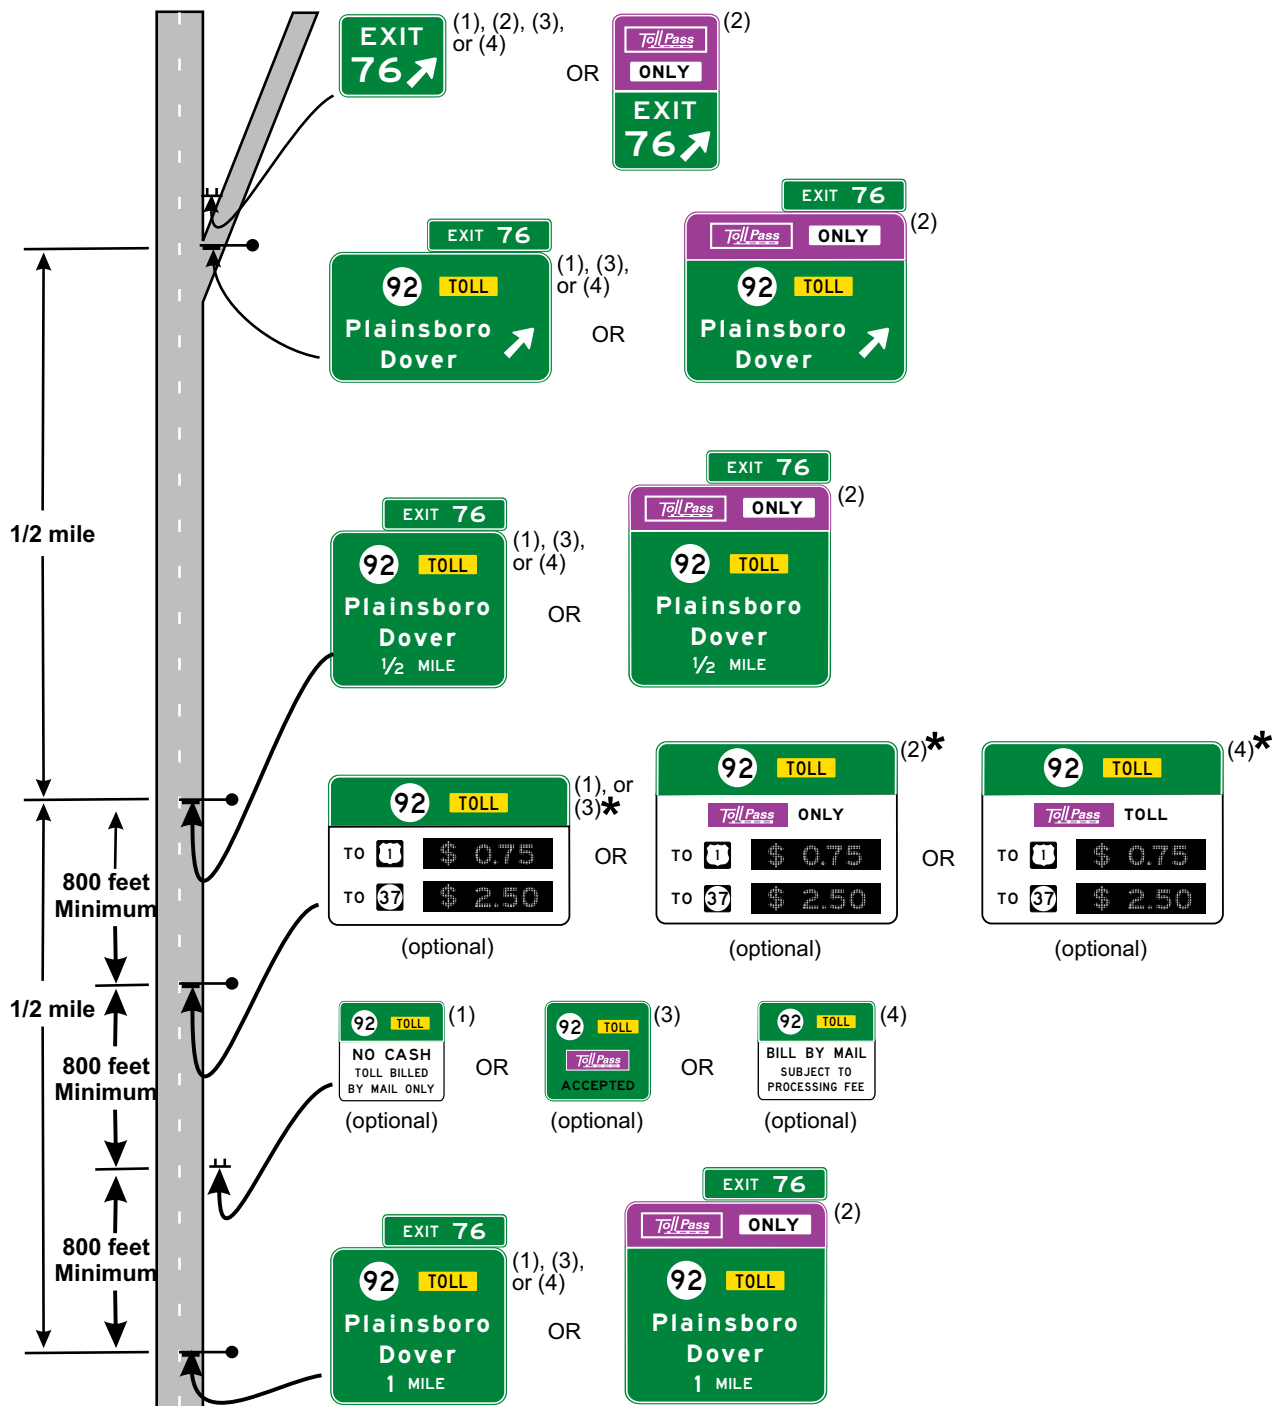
EXIT
76

(1), (2), (3), or (4)

OR

Toll Pass
ONLY
EXIT
76

(2)

EXIT 76
92 TOLL
Plainsboro
Dover

(1), (3), or (4)

OR

EXIT 76
Toll Pass ONLY
92 TOLL
Plainsboro
Dover

(2)

1/2 mile

EXIT 76
92 TOLL
Plainsboro
Dover
$\frac{1}{2}$ MILE

(1), (3), or (4)

OR

EXIT 76
Toll Pass ONLY
92 TOLL
Plainsboro
Dover
$\frac{1}{2}$ MILE

(2)

800 feet Minimum

92 TOLL
TO 1 $ 0.75
TO 37 $ 2.50

(1), or (3)*

(optional)

OR

92 TOLL
Toll Pass ONLY
TO 1 $ 0.75
TO 37 $ 2.50

(2)*

(optional)

OR

92 TOLL
Toll Pass TOLL
TO 1 $ 0.75
TO 37 $ 2.50

(4)*

(optional)

1/2 mile

800 feet Minimum

92 TOLL
NO CASH
TOLL BILLED
BY MAIL ONLY

(1)

(optional)

OR

92 TOLL
Toll Pass
ACCEPTED

(3)

(optional)

OR

92 TOLL
BILL BY MAIL
SUBJECT TO
PROCESSING FEE

(4)

(optional)

800 feet Minimum

EXIT 76
92 TOLL
Plainsboro
Dover
1 MILE

(1), (3), or (4)

OR

EXIT 76
Toll Pass ONLY
92 TOLL
Plainsboro
Dover
1 MILE

(2)